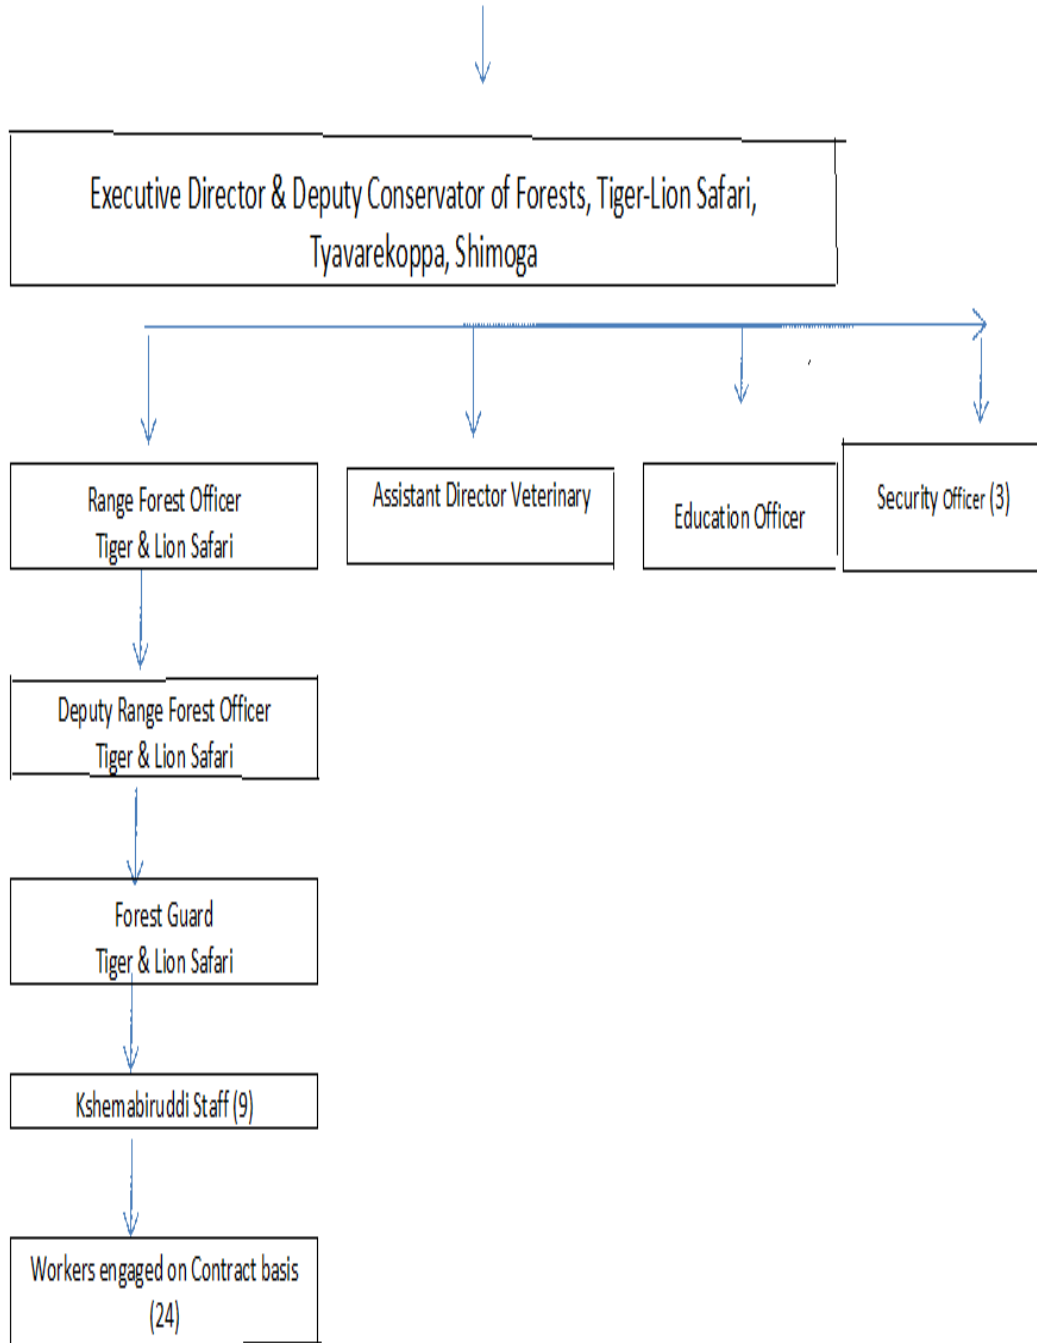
Executive Director & Deputy Conservator of Forests, Tiger-Lion Safari, Tyavarekoppa, Shimoga

Range Forest Officer
Tiger & Lion Safari

Assistant Director Veterinary

Education Officer

Security Officer (3)

Deputy Range Forest Officer
Tiger & Lion Safari

Forest Guard
Tiger & Lion Safari

Kshemabiruddi Staff (9)

Workers engaged on Contract basis (24)